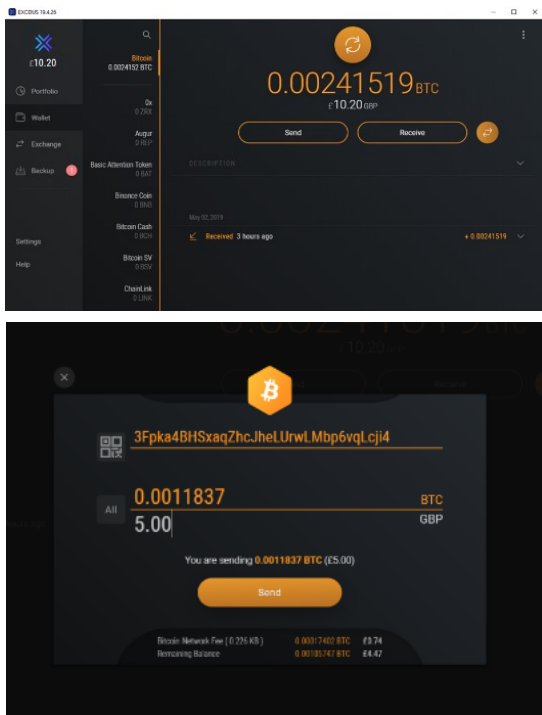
EXODUS 19.4.26

£10.20

Portfolio
Wallet
Exchange
Backup
Settings
Help

Bitcoin
0.0024152 BTC

0x
0 ZRX

Augur
0 REP

Basic Attention Token
0 BAT

Binance Coin
0 BNB

Bitcoin Cash
0 BCH

Bitcoin SV
0 BSV

ChainLink
0 LINK

0.00241519 BTC
£10.20 GBP

Send
Receive

DESCRIPTION

May 02, 2019

Received 3 hours ago
+ 0.00241519

3Fpka4BHSxaqZhcJheLUrwLMbp6vqLcji4

All
0.0011837
BTC
5.00
GBP

You are sending 0.0011837 BTC (£5.00)

Send

Bitcoin Network Fee (0.226 KB) 0.00017402 BTC £0.74
Remaining Balance 0.00105747 BTC £4.47